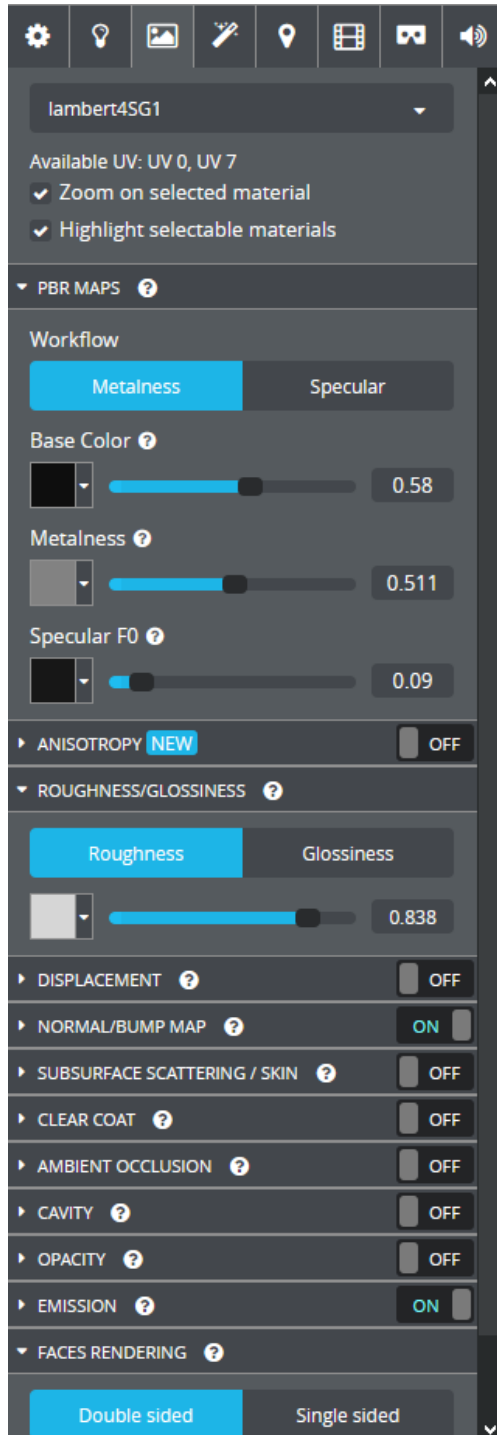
lambert4SG1

Available UV: UV 0, UV 7
Zoom on selected material
Highlight selectable materials

PBR MAPS ?

Workflow

Metalness | Specular

Base Color ?
0.58

Metalness ?
0.511

Specular F0 ?
0.09

ANISOTROPY NEW OFF

ROUGHNESS/GLOSSINESS ?

Roughness | Glossiness

0.838

DISPLACEMENT ? OFF

NORMAL/BUMP MAP ? ON

SUBSURFACE SCATTERING / SKIN ? OFF

CLEAR COAT ? OFF

AMBIENT OCCLUSION ? OFF

CAVITY ? OFF

OPACITY ? OFF

EMISSION ? ON

FACES RENDERING ?

Double sided | Single sided